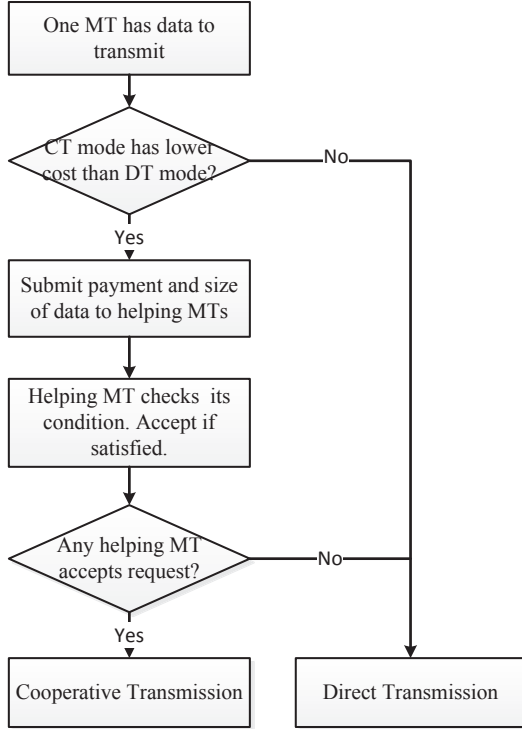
One MT has data to transmit

CT mode has lower cost than DT mode?

No

Yes

Submit payment and size of data to helping MTs

Helping MT checks its condition. Accept if satisfied.

Any helping MT accepts request?

No

Yes

Cooperative Transmission

Direct Transmission